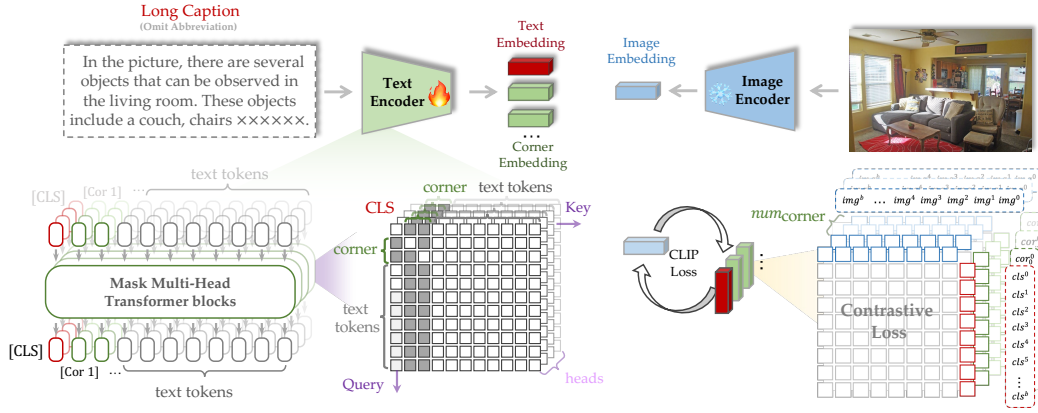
Long Caption
(Omit Abbreviation)

In the picture, there are several objects that can be observed in the living room. These objects include a couch, chairs ××××××.

Text Encoder

Text Embedding

...
Corner Embedding

Image Embedding

Image Encoder

[CLS]
[Cor 1]
...
text tokens

Mask Multi-Head Transformer blocks

[CLS]
[Cor 1]
...
text tokens

CLS
corner
text tokens
Key
corner
text tokens
Query
heads

CLIP Loss

$num_{\text{corner}}$

$img^b$ ... $img^4$ $img^3$ $img^2$ $img^1$ $img^0$

$cor_0^0$
$cls^0$
$cls^1$
$cls^2$
$cls^3$
$cls^4$
$cls^5$
⋮
$cls^b$

Contrastive Loss